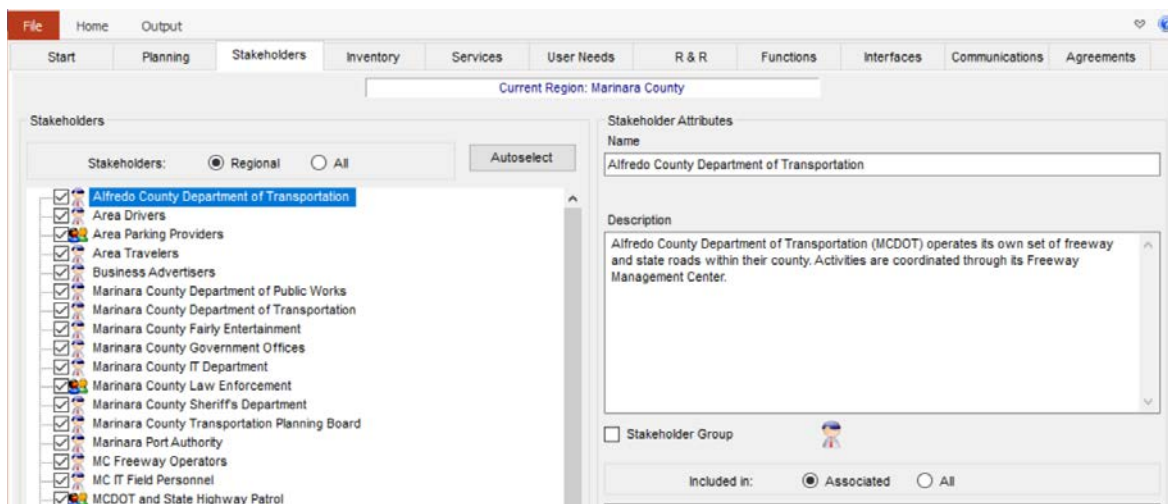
File Home Output

Start Planning Stakeholders Inventory Services User Needs R & R Functions Interfaces Communications Agreements

Current Region: Marinara County

Stakeholders

Stakeholders: Regional All

Autoselect

Alfredo County Department of Transportation
Area Drivers
Area Parking Providers
Area Travelers
Business Advertisers
Marinara County Department of Public Works
Marinara County Department of Transportation
Marinara County Fairly Entertainment
Marinara County Government Offices
Marinara County IT Department
Marinara County Law Enforcement
Marinara County Sheriff's Department
Marinara County Transportation Planning Board
Marinara Port Authority
MC Freeway Operators
MC IT Field Personnel
MCDOT and State Highway Patrol

Stakeholder Attributes

Name

Alfredo County Department of Transportation

Description

Alfredo County Department of Transportation (MCDOT) operates its own set of freeway and state roads within their county. Activities are coordinated through its Freeway Management Center.

Stakeholder Group

Included in: Associated All